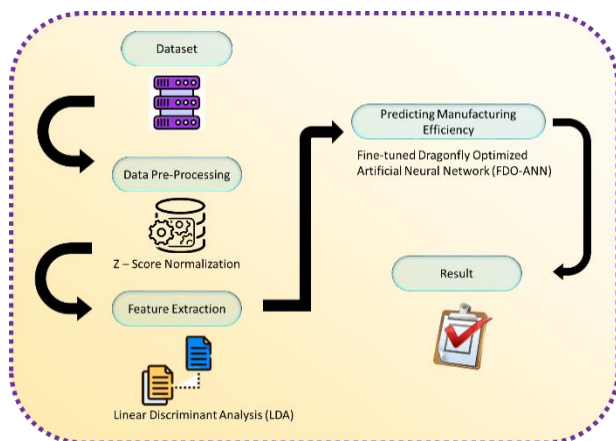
Dataset

Data Pre-Processing

Z – Score Normalization

Feature Extraction

Linear Discriminant Analysis (LDA)

Predicting Manufacturing Efficiency

Fine-tuned Dragonfly Optimized Artificial Neural Network (FDO-ANN)

Result